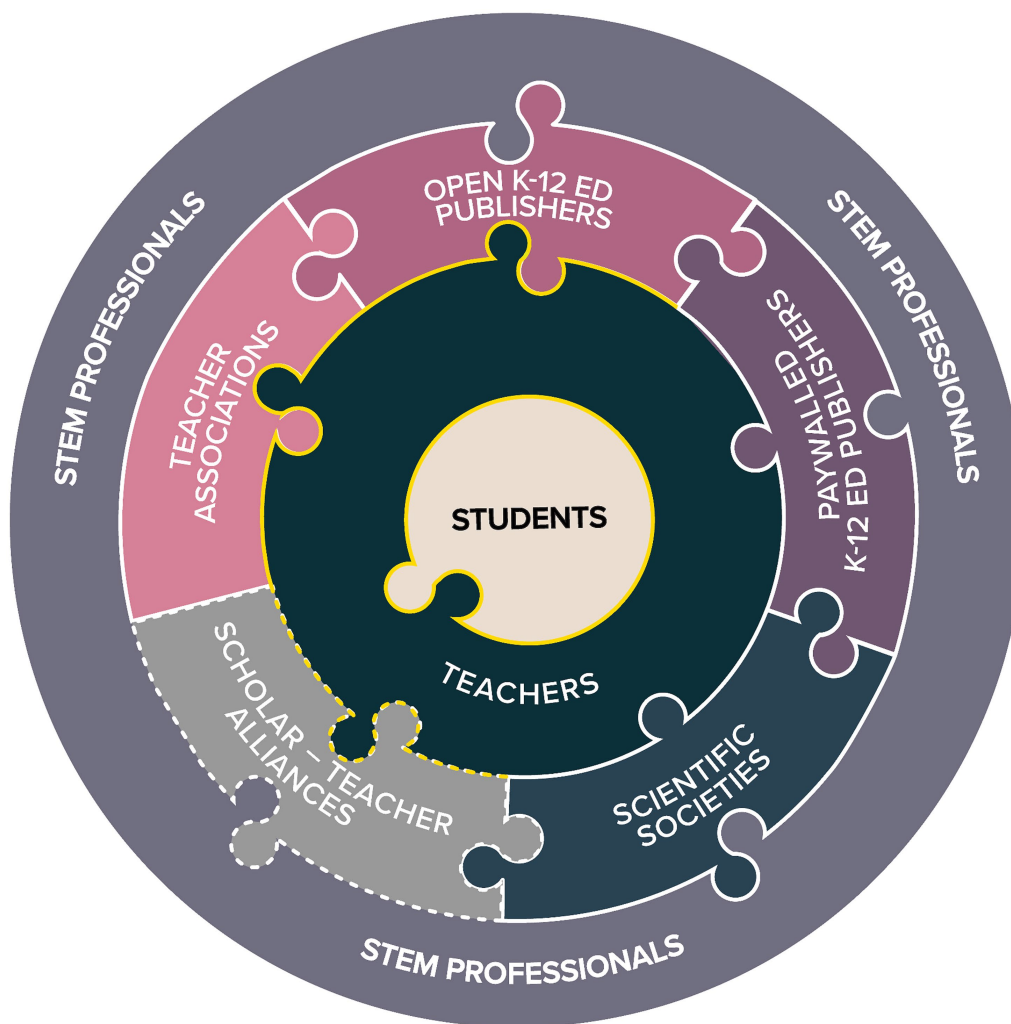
STEM PROFESSIONALS

OPEN K-12 ED PUBLISHERS

STEM PROFESSIONALS

TEACHER ASSOCIATIONS

PAYWALLED K-12 ED PUBLISHERS

STUDENTS

TEACHERS

SCHOLAR – TEACHER ALLIANCES

SCIENTIFIC SOCIETIES

STEM PROFESSIONALS